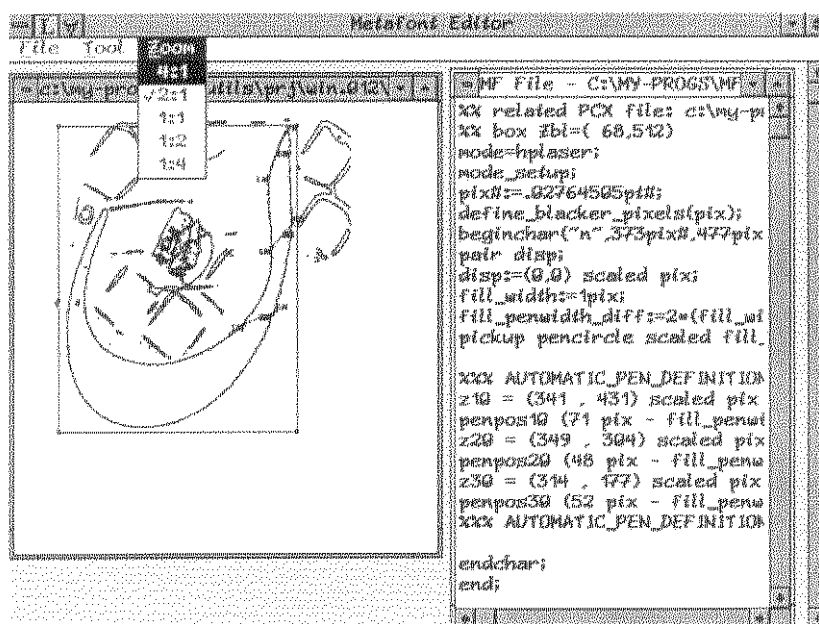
Metafont Editor

File Tool Zoom

4:1
2:1
1:1
1:2
1:4

c:\my-pro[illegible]utils\prj\win.012\

10

MF File - C:\MY-PROGS\MF

%% related PCX file: c:\my-p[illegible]
%% box %bl=( 68,512)
mode=hplaser;
mode_setup;
pix#:=.02764505pt#;
define_blacker_pixels(pix);
beginchar("n",373pix#,477pix
pair disp;
disp:=(0,0) scaled pix;
fill_width:=1pix;
fill_penwidth_diff:=2*(fill_w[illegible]
pickup pencircle scaled fill_

%%% AUTOMATIC_PEN_DEFINITION
z10 = (341 , 431) scaled pix
penpos10 (71 pix - fill_penw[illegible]
z20 = (349 , 304) scaled pix
penpos20 (48 pix - fill_penw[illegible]
z30 = (314 , 177) scaled pix
penpos30 (52 pix - fill_penw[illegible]
%%% AUTOMATIC_PEN_DEFINITION

endchar;
end;